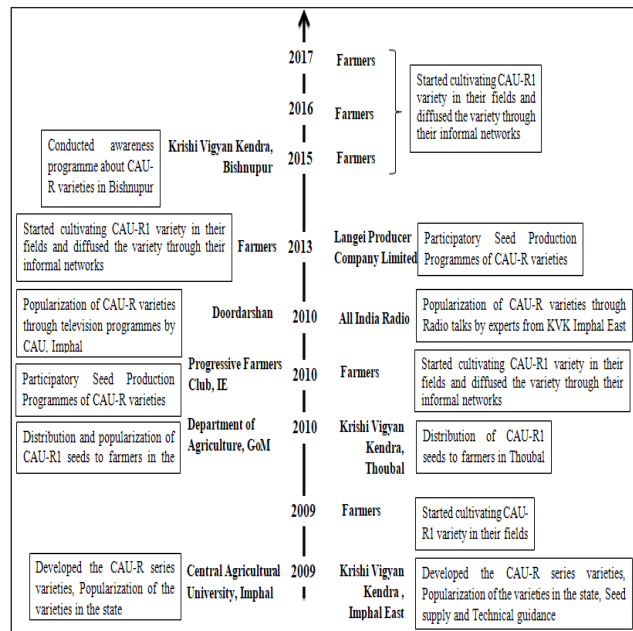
2017 Farmers

2016 Farmers

2015 Farmers

Started cultivating CAU-R1 variety in their fields and diffused the variety through their informal networks

Conducted awareness programme about CAU-R varieties in Bishnupur

Krishi Vigyan Kendra, Bishnupur

Started cultivating CAU-R1 variety in their fields and diffused the variety through their informal networks

Farmers

2013

Langei Producer Company Limited

Participatory Seed Production Programmes of CAU-R varieties

Popularization of CAU-R varieties through television programmes by CAU, Imphal

Doordarshan

2010

All India Radio

Popularization of CAU-R varieties through Radio talks by experts from KVK Imphal East

Participatory Seed Production Programmes of CAU-R varieties

Progressive Farmers Club, IE

2010

Farmers

Started cultivating CAU-R1 variety in their fields and diffused the variety through their informal networks

Distribution and popularization of CAU-R1 seeds to farmers in the

Department of Agriculture, GoM

2010

Krishi Vigyan Kendra, Thoubal

Distribution of CAU-R1 seeds to farmers in Thoubal

2009

Farmers

Started cultivating CAU-R1 variety in their fields

Developed the CAU-R series varieties, Popularization of the varieties in the state

Central Agricultural University, Imphal

2009

Krishi Vigyan Kendra , Imphal East

Developed the CAU-R series varieties, Popularization of the varieties in the state, Seed supply and Technical guidance